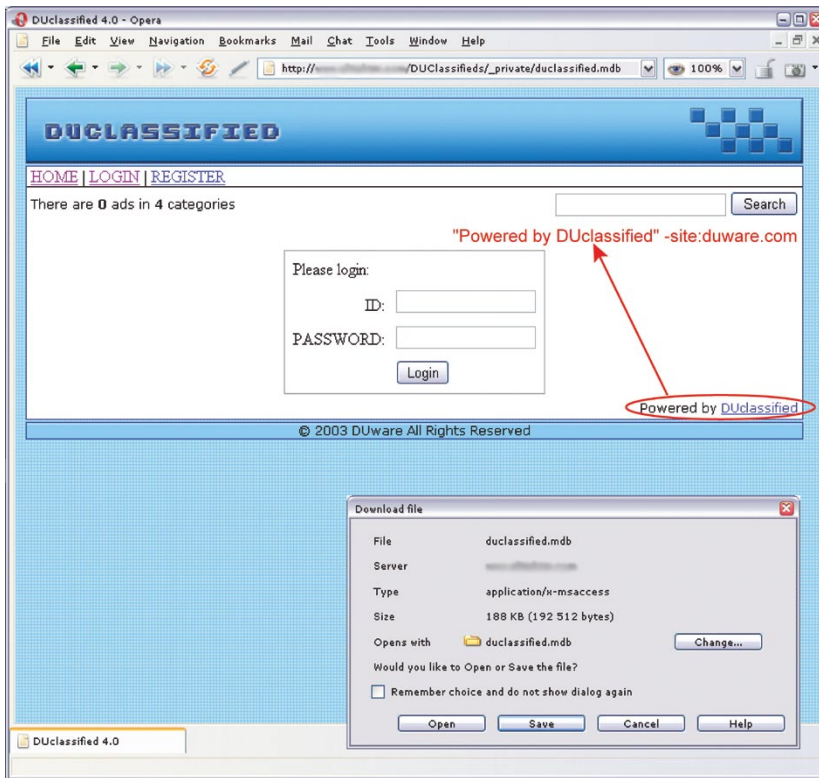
DUclassified 4.0 - Opera

File Edit View Navigation Bookmarks Mail Chat Tools Window Help

http://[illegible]/DUClassifieds/_private/duclassified.mdb 100%

DUCLASSIFIED

HOME | LOGIN | REGISTER

There are 0 ads in 4 categories

Search

"Powered by DUclassified" -site:duware.com

Please login:

ID:

PASSWORD:

Login

Powered by DUclassified

© 2003 DUware All Rights Reserved

Download file

File duclassified.mdb

Server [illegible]

Type application/x-msaccess

Size 188 KB (192 512 bytes)

Opens with duclassified.mdb Change...

Would you like to Open or Save the file?

Remember choice and do not show dialog again

Open Save Cancel Help

DUclassified 4.0